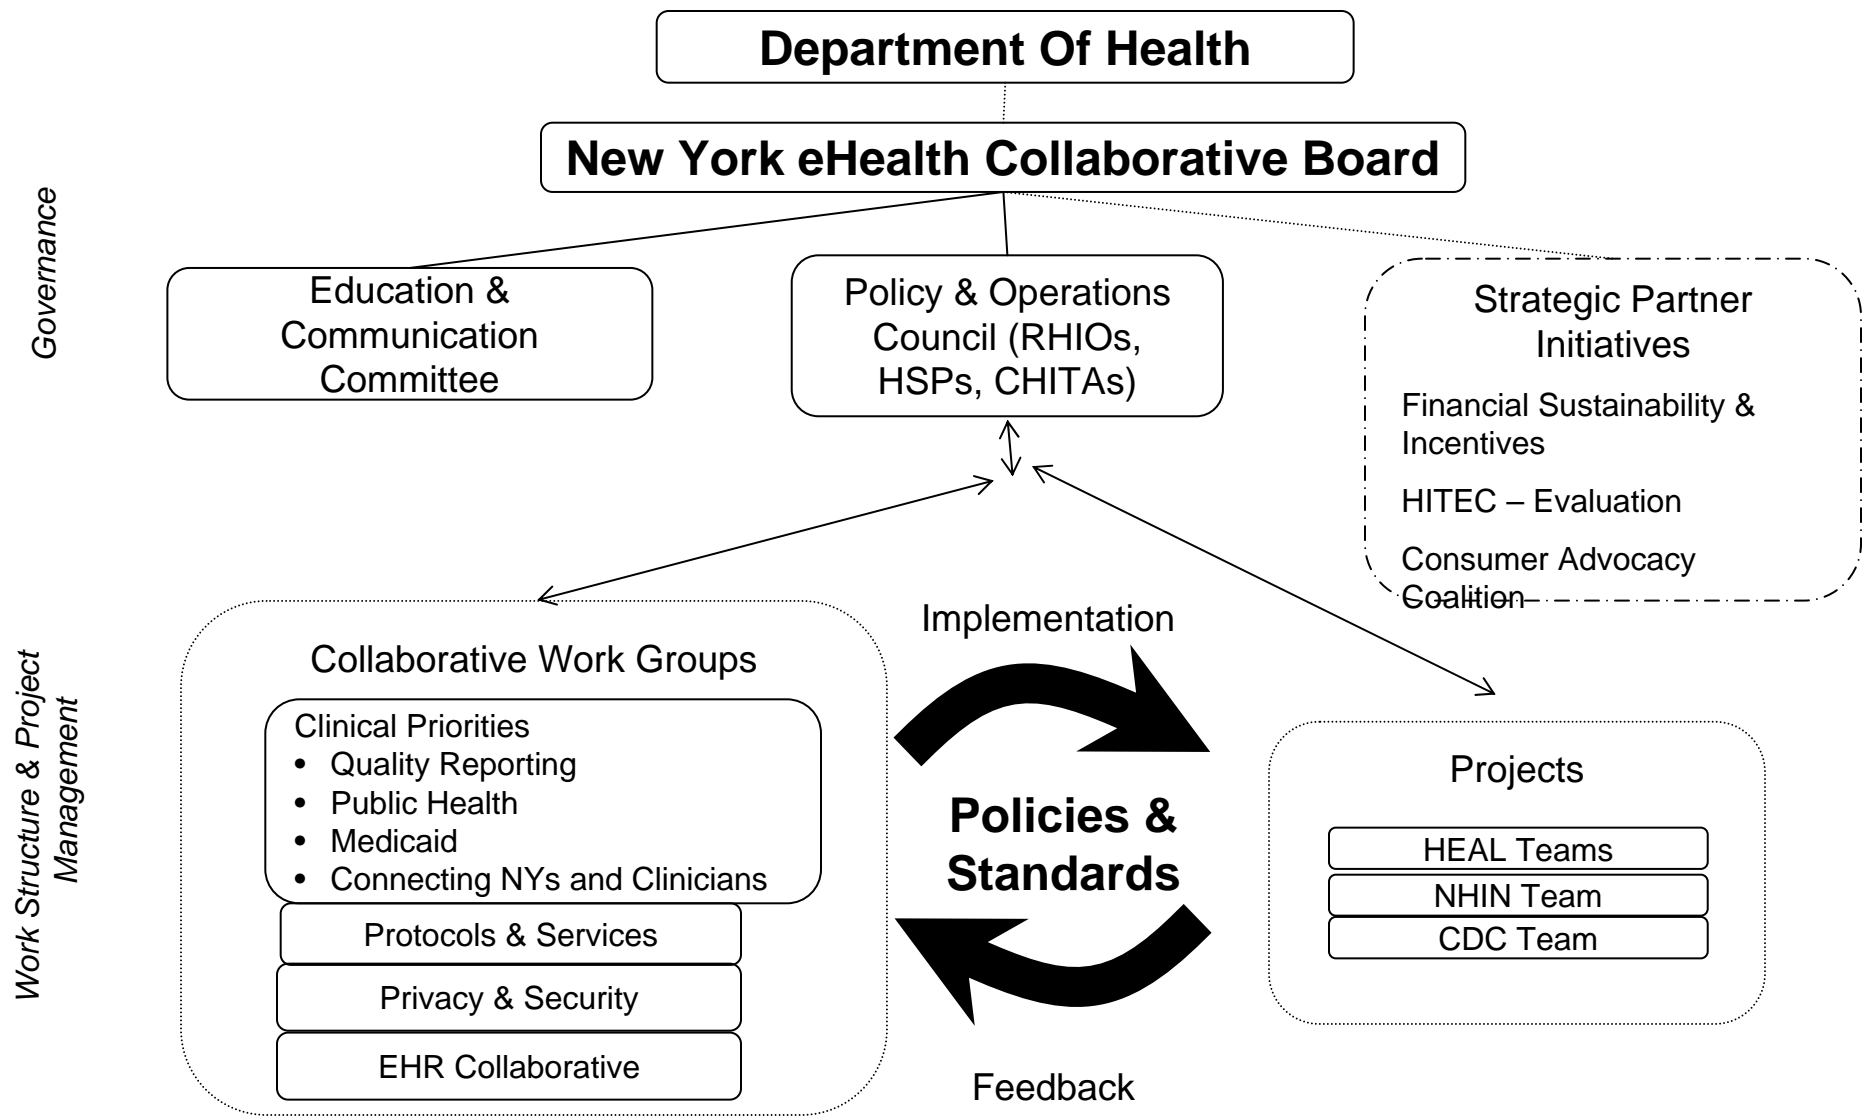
Governance

Department Of Health

New York eHealth Collaborative Board

Education & Communication Committee

Policy & Operations Council (RHIOs, HSPs, CHITAs)

Strategic Partner Initiatives

Financial Sustainability & Incentives

HITEC – Evaluation

Consumer Advocacy Coalition

Work Structure & Project Management

Collaborative Work Groups

Clinical Priorities
- Quality Reporting
- Public Health
- Medicaid
- Connecting NYs and Clinicians

Protocols & Services

Privacy & Security

EHR Collaborative

Implementation

Policies & Standards

Feedback

Projects

HEAL Teams

NHIN Team

CDC Team